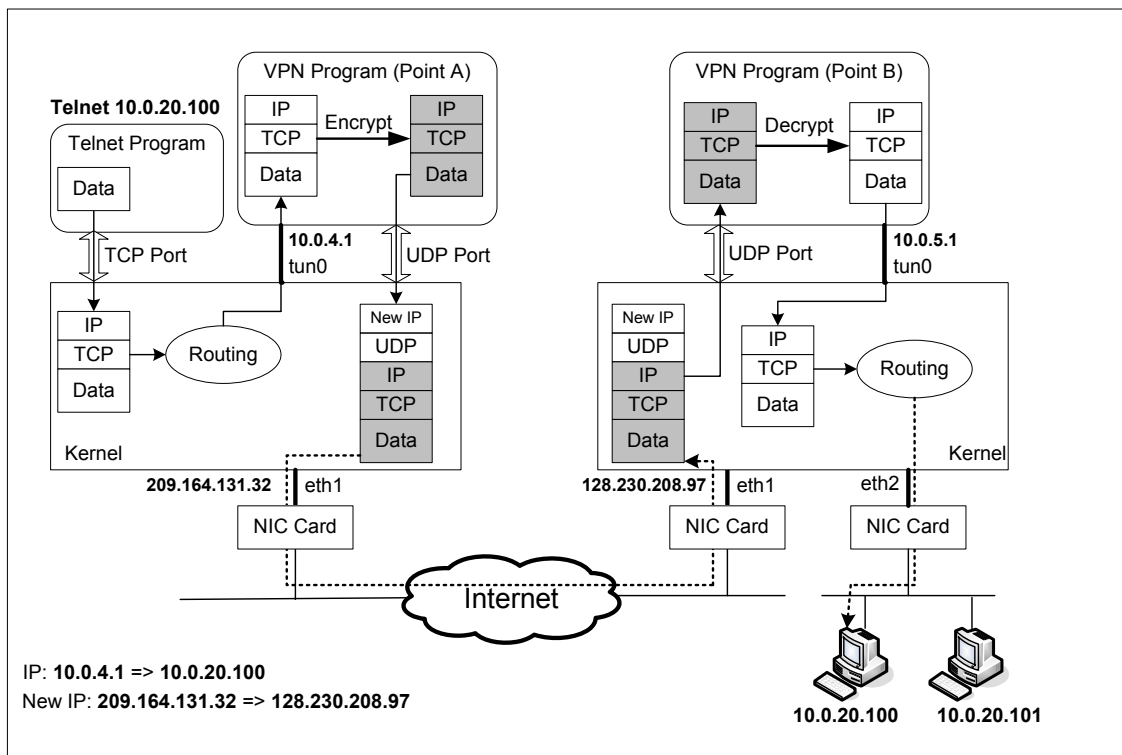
Telnet 10.0.20.100

Telnet Program

Data

TCP Port

VPN Program (Point A)

IP
TCP
Data

Encrypt

IP
TCP
Data

10.0.4.1
tun0

UDP Port

IP
TCP
Data

Routing

New IP
UDP
IP
TCP
Data

Kernel

209.164.131.32

eth1

NIC Card

VPN Program (Point B)

IP
TCP
Data

Decrypt

IP
TCP
Data

UDP Port

10.0.5.1
tun0

New IP
UDP
IP
TCP
Data

IP
TCP
Data

Routing

Kernel

128.230.208.97

eth1

eth2

NIC Card

NIC Card

Internet

IP: 10.0.4.1 => 10.0.20.100
New IP: 209.164.131.32 => 128.230.208.97

10.0.20.100

10.0.20.101